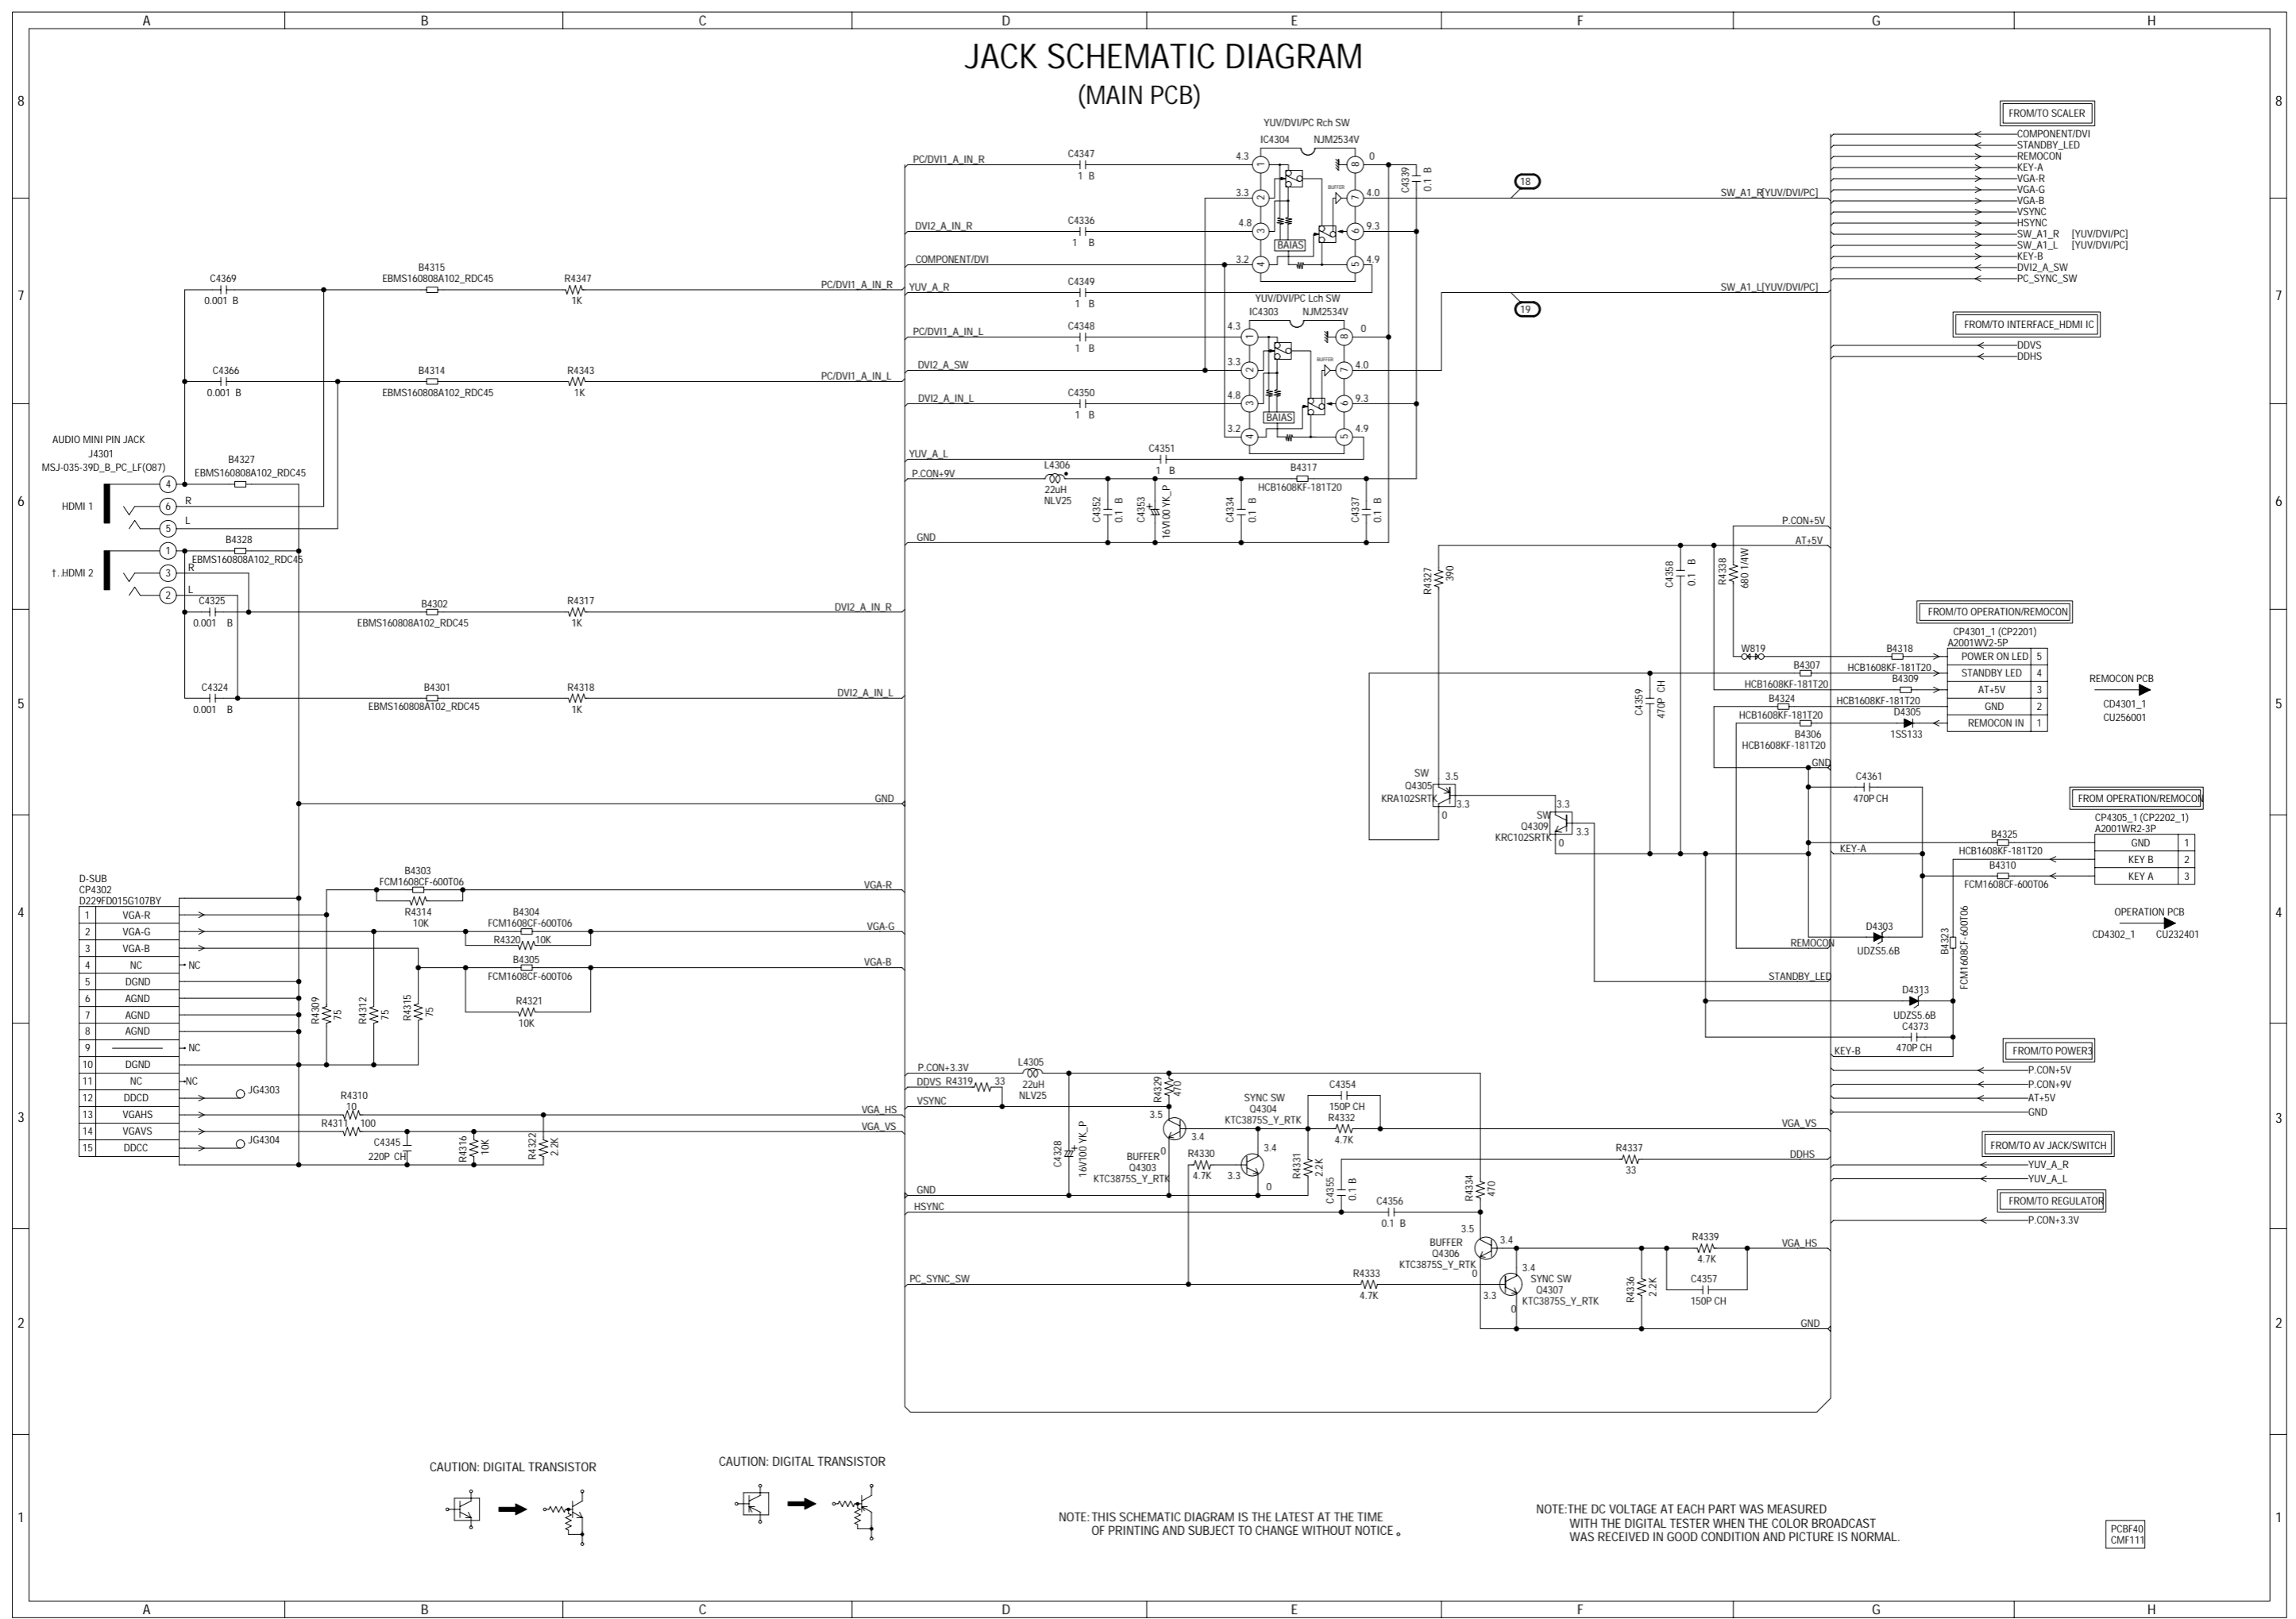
A B C D E F G H

JACK SCHEMATIC DIAGRAM
(MAIN PCB)

8 7 6 5 4 3 2 1

YUV/DVI/PC Rch SW
IC4304 NJM2534V
PC/DVI1_A_IN_R C4347 1 B 4.3 1 8 0 C4339 0.1 B
3.3 2 7 4.0 BUFFER
18
SW_A1_R[YUV/DVI/PC]
DVI2_A_IN_R C4336 1 B 4.8 3 6 9.3 BAIAS
COMPONENT/DVI 3.2 4 5 4.9
C4369 0.001 B B4315 EBMS160808A102_RDC45 R4347 1K PC/DVI1_A_IN_R YUV_A_R C4349 1 B
YUV/DVI/PC Lch SW
IC4303 NJM2534V
SW_A1_L[YUV/DVI/PC]
19
PC/DVI1_A_IN_L C4348 1 B 4.3 1 8 0
C4366 0.001 B B4314 EBMS160808A102_RDC45 R4343 1K PC/DVI1_A_IN_L DVI2_A_SW 3.3 2 7 4.0 BUFFER
DVI2_A_IN_L C4350 1 B 4.8 3 6 9.3 BAIAS
3.2 4 5 4.9
AUDIO MINI PIN JACK
J4301
MSJ-035-39D_B_PC_LF(087)
YUV_A_L C4351 1 B
B4327 EBMS160808A102_RDC45
P.CON+9V L4306 22uH NLV25 B4317 HCB1608KF-181T20
HDMI 1 4 6 R 5 L
C4352 0.1 B C4353 16V100 YK_P C4334 0.1 B C4337 0.1 B
GND
B4328 EBMS160808A102_RDC45
↑.HDMI 2 1 3 R 2 L
C4325 0.001 B B4302 EBMS160808A102_RDC45 R4317 1K DVI2_A_IN_R
C4324 0.001 B B4301 EBMS160808A102_RDC45 R4318 1K DVI2_A_IN_L
GND

FROM/TO SCALER
COMPONENT/DVI
STANDBY_LED
REMOCON
KEY-A
VGA-R
VGA-G
VGA-B
VSYNC
HSYNC
SW_A1_R [YUV/DVI/PC]
SW_A1_L [YUV/DVI/PC]
KEY-B
DVI2_A_SW
PC_SYNC_SW

FROM/TO INTERFACE_HDMI IC
DDVS
DDHS

P.CON+5V
AT+5V
R4327 390
C4358 0.1 B
R4338 680 1/4W

FROM/TO OPERATION/REMOCON
CP4301_1 (CP2201)
A2001WV2-5P
W819 B4318
| POWER ON LED | 5 |
|---|---|
| STANDBY LED | 4 |
| AT+5V | 3 |
| GND | 2 |
| REMOCON IN | 1 |

B4307 HCB1608KF-181T20 B4309 HCB1608KF-181T20 B4324 HCB1608KF-181T20 D4305 1SS133 B4306 HCB1608KF-181T20
REMOCON PCB
CD4301_1
CU256001
C4359 470P CH
SW Q4305 KRA102SRTK 3.5 3.3 0
GND C4361 470P CH
SW Q4309 KRC102SRTK 3.3 3.3 0

FROM OPERATION/REMOCON
CP4305_1 (CP2202_1)
A2001WR2-3P
KEY-A B4325 HCB1608KF-181T20
| GND | 1 |
|---|---|
| KEY B | 2 |
| KEY A | 3 |

B4310 FCM1608CF-600T06
OPERATION PCB
CD4302_1 CU232401
D4303 UDZS5.6B
REMOCON
B4323 FCM1608CF-600T06
STANDBY_LED
D4313 UDZS5.6B
C4373 470P CH
KEY-B

D-SUB
CP4302
D229FD015G107BY

| 1 | VGA-R |
|---|---|
| 2 | VGA-G |
| 3 | VGA-B |
| 4 | NC |
| 5 | DGND |
| 6 | AGND |
| 7 | AGND |
| 8 | AGND |
| 9 | ——— |
| 10 | DGND |
| 11 | NC |
| 12 | DDCD |
| 13 | VGAHS |
| 14 | VGAVS |
| 15 | DDCC |

NC NC NC JG4303 JG4304
B4303 FCM1608CF-600T06 R4314 10K VGA-R
B4304 FCM1608CF-600T06 R4320 10K VGA-G
B4305 FCM1608CF-600T06 R4321 10K VGA-B
R4309 75 R4312 75 R4315 75
R4310 10 R4311 100 C4345 220P CH R4316 10K R4322 2.2K VGA_HS VGA_VS

FROM/TO POWER3
P.CON+5V
P.CON+9V
AT+5V
GND

P.CON+3.3V L4305 22uH NLV25
DDVS R4319 33
VSYNC
R4329 470
SYNC SW Q4304 KTC3875S_Y_RTK
C4354 150P CH
R4332 4.7K
VGA_VS
3.5 3.4 3.4 0
BUFFER Q4303 KTC3875S_Y_RTK
R4330 4.7K 3.3 0
C4328 16V100 YK_P
R4331 2.2K
R4337 33 DDHS

FROM/TO AV JACK/SWITCH
YUV_A_R
YUV_A_L

FROM/TO REGULATOR
P.CON+3.3V

GND
C4355 0.1 B C4356 0.1 B R4334 470
HSYNC
BUFFER Q4306 KTC3875S_Y_RTK 3.5 3.4 0
3.4 SYNC SW Q4307 KTC3875S_Y_RTK 3.3 0
R4339 4.7K VGA_HS
PC_SYNC_SW R4333 4.7K
R4336 2.2K C4357 150P CH
GND

CAUTION: DIGITAL TRANSISTOR
CAUTION: DIGITAL TRANSISTOR

NOTE: THIS SCHEMATIC DIAGRAM IS THE LATEST AT THE TIME OF PRINTING AND SUBJECT TO CHANGE WITHOUT NOTICE。

NOTE:THE DC VOLTAGE AT EACH PART WAS MEASURED WITH THE DIGITAL TESTER WHEN THE COLOR BROADCAST WAS RECEIVED IN GOOD CONDITION AND PICTURE IS NORMAL.

PCBF40
CMF111